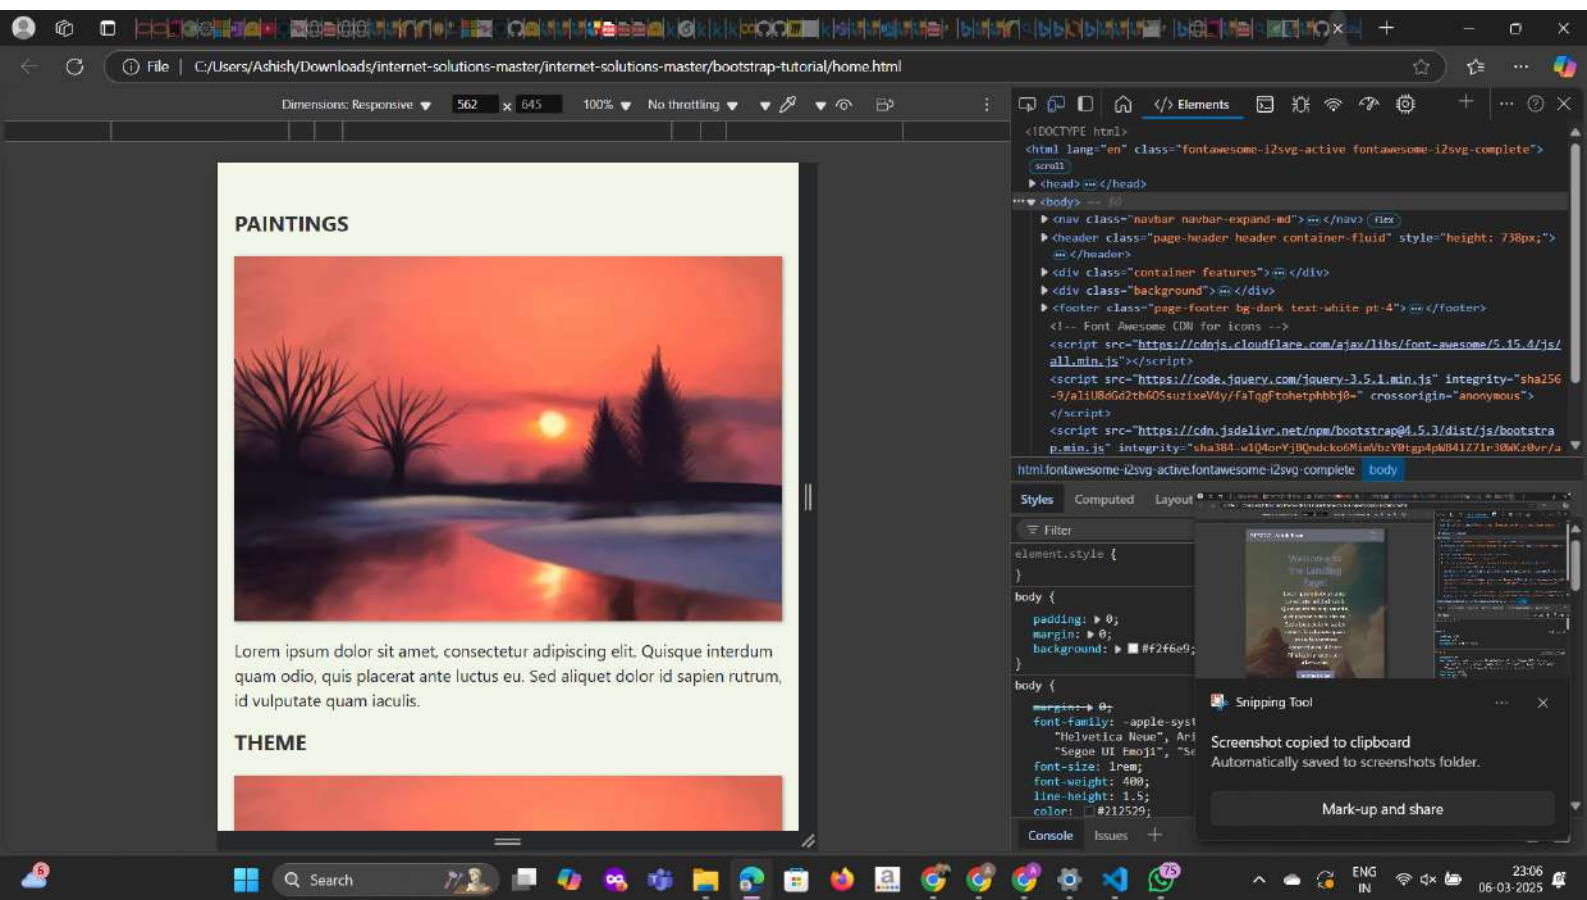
File | C:/Users/Ashish/Downloads/internet-solutions-master/internet-solutions-master/bootstrap-tutorial/home.html

Dimensions: Responsive 562 x 645 100% No throttling

PAINTINGS

Lorem ipsum dolor sit amet, consectetur adipiscing elit. Quisque interdum quam odio, quis placerat ante luctus eu. Sed aliquet dolor id sapien rutrum, id vulputate quam iaculis.

THEME

Elements

<!DOCTYPE html>
<html lang="en" class="fontawesome-i2svg-active fontawesome-i2svg-complete">
scroll
<head> ··· </head>
<body>
<nav class="navbar navbar-expand-md"> ··· </nav> flex
<header class="page-header header container-fluid" style="height: 738px;"> ··· </header>
<div class="container features"> ··· </div>
<div class="background"> ··· </div>
<footer class="page-footer bg-dark text-white pt-4"> ··· </footer>
<!-- Font Awesome CDN for icons -->
<script src="https://cdnjs.cloudflare.com/ajax/libs/font-awesome/5.15.4/js/all.min.js"></script>
<script src="https://code.jquery.com/jquery-3.5.1.min.js" integrity="sha256-9/aliU8dGd2tb6OSsuzixeV4y/faTqgFtohetphbbj0=" crossorigin="anonymous">
</script>
<script src="https://cdn.jsdelivr.net/npm/bootstrap@4.5.3/dist/js/bootstrap.min.js" integrity="sha384-w1Q4orYjBQndcko6MimVbzY0tgp4pWB4lZ7lr30WKz0vr/a

html.fontawesome-i2svg-active.fontawesome-i2svg-complete body

Styles Computed Layout

Filter

element.style {
}
body {
padding: 0;
margin: 0;
background: #f2f6e9;
}
body {
margin: 0;
font-family: -apple-syst
"Helvetica Neue", Ari
"Segoe UI Emoji", "Se
font-size: 1rem;
font-weight: 400;
line-height: 1.5;
color: #212529;

Console Issues

Snipping Tool
Screenshot copied to clipboard
Automatically saved to screenshots folder.
Mark-up and share

Search
ENG IN
23:06
06-03-2025